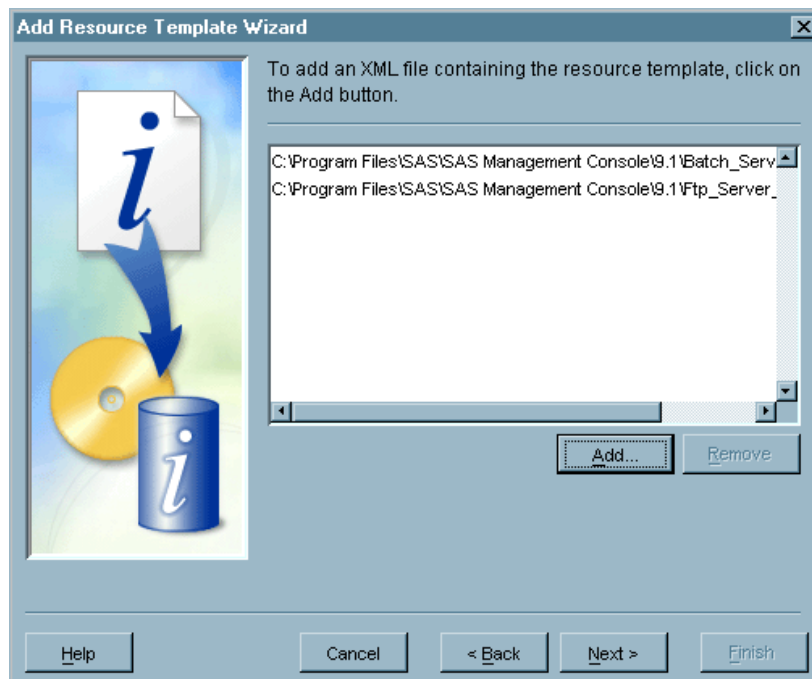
Add Resource Template Wizard

×

To add an XML file containing the resource template, click on the Add button.

C:\Program Files\SAS\SAS Management Console\9.1\Batch_Serv
C:\Program Files\SAS\SAS Management Console\9.1\Ftp_Server_

Add...

Remove

Help

Cancel

< Back

Next >

Finish